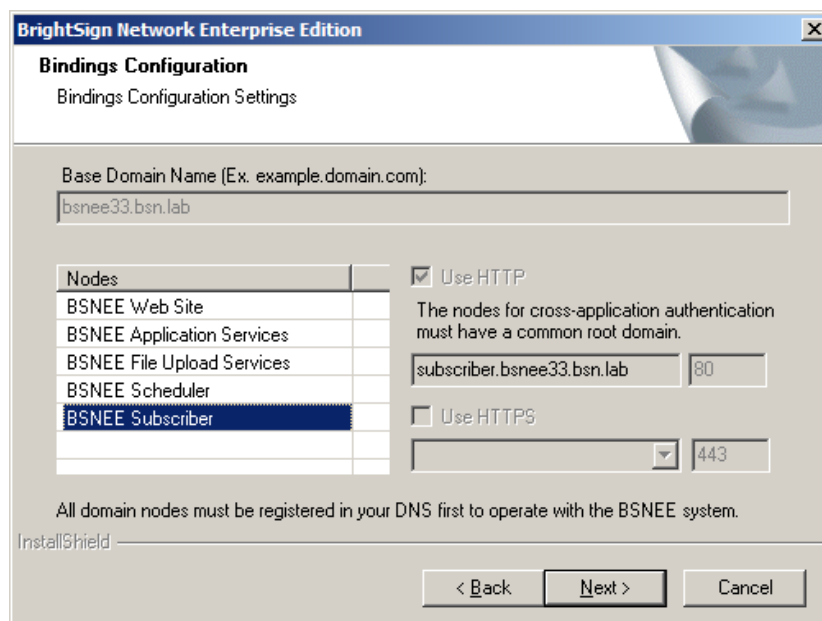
BrightSign Network Enterprise Edition

Bindings Configuration

Bindings Configuration Settings

Base Domain Name (Ex. example.domain.com):

bsnee33.bsn.lab

| Nodes | |
|---|---|
| BSNEE Web Site | |
| BSNEE Application Services | |
| BSNEE File Upload Services | |
| BSNEE Scheduler | |
| BSNEE Subscriber | |

Use HTTP

The nodes for cross-application authentication must have a common root domain.

subscriber.bsnee33.bsn.lab

80

Use HTTPS

443

All domain nodes must be registered in your DNS first to operate with the BSNEE system.

InstallShield

< Back

Next >

Cancel